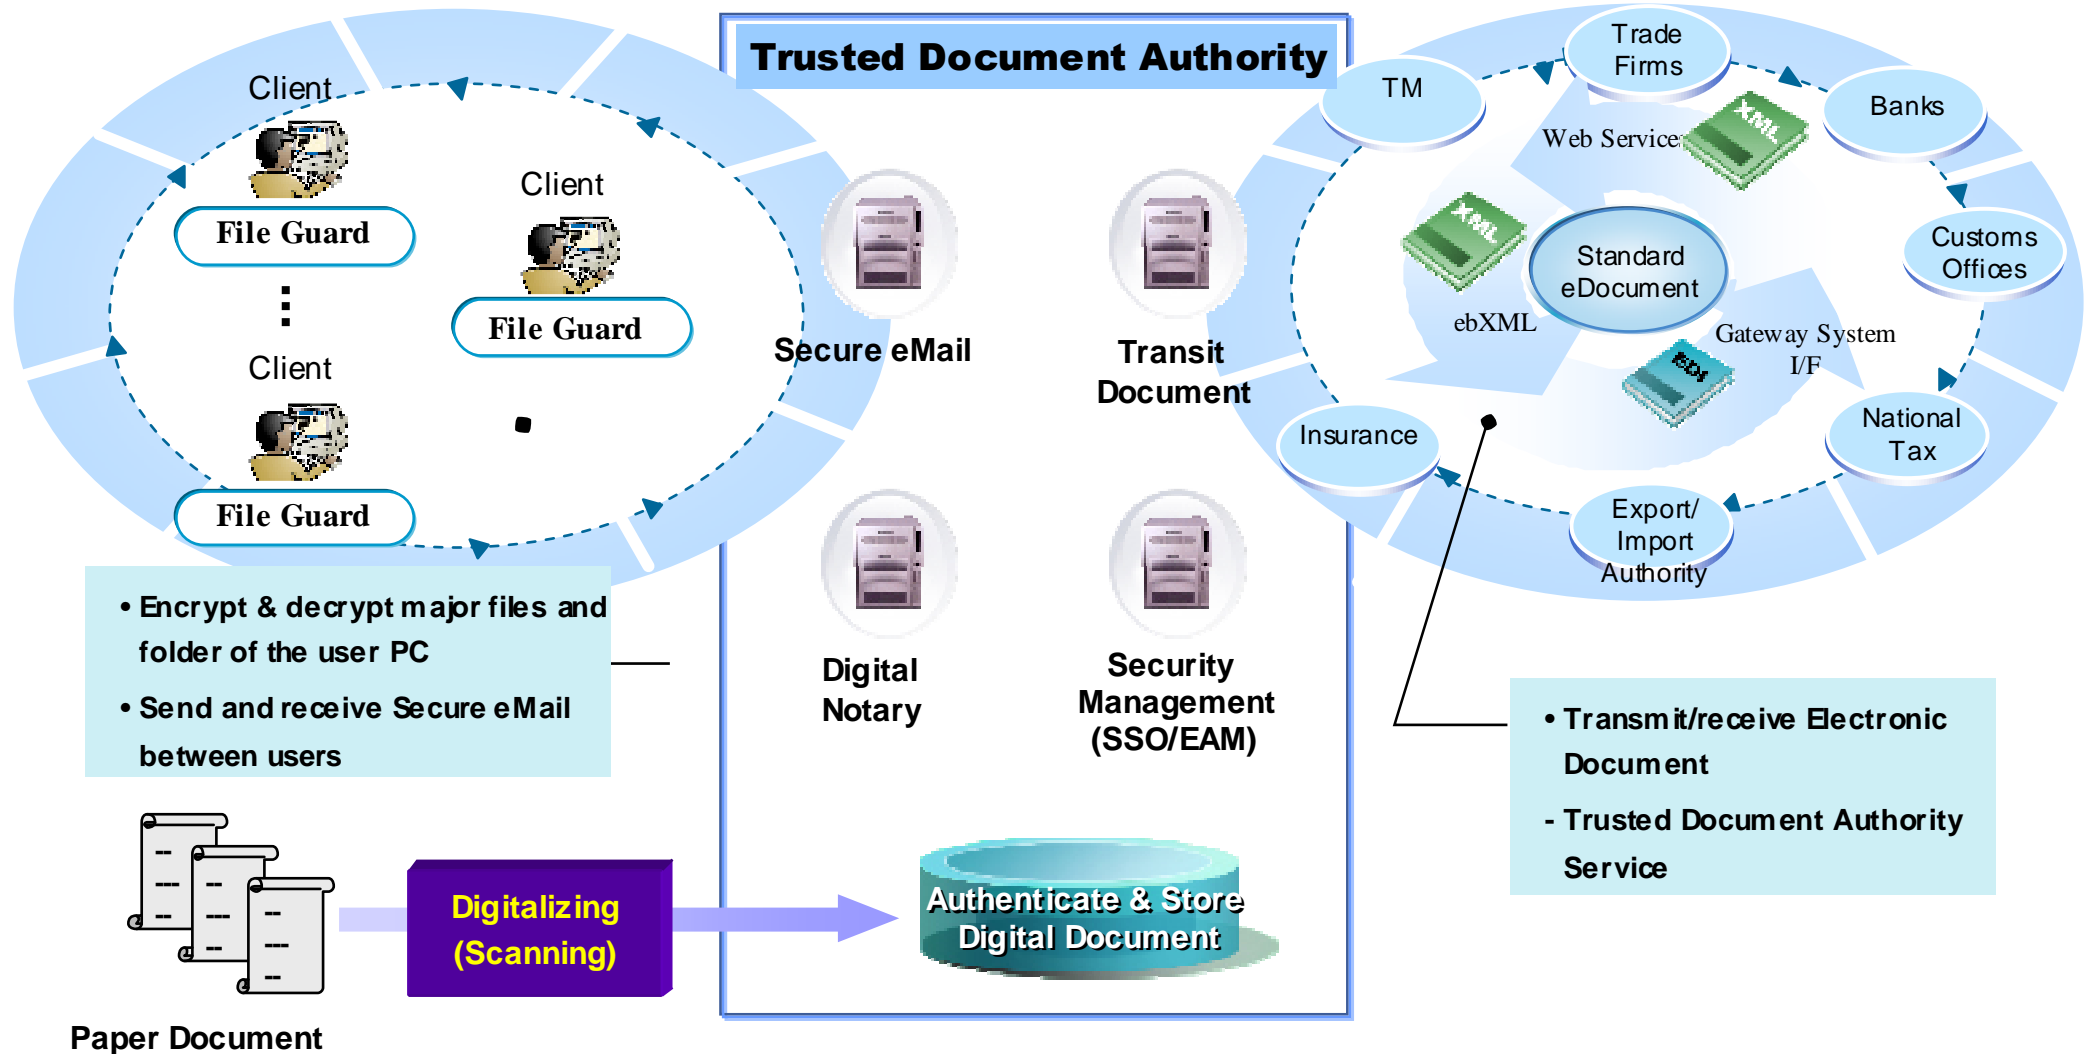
Client

File Guard

Client

File Guard

Client

File Guard

• Encrypt & decrypt major files and folder of the user PC

• Send and receive Secure eMail between users

Paper Document

Digitalizing (Scanning)

Trusted Document Authority

Secure eMail

Transit Document

Digital Notary

Security Management (SSO/EAM)

Authenticate & Store Digital Document

TM

Trade Firms

Banks

Web Service

XML

XML

Standard eDocument

ebXML

Customs Offices

Gateway System I/F

EDI

National Tax

Insurance

Export/ Import Authority

• Transmit/receive Electronic Document

- Trusted Document Authority Service